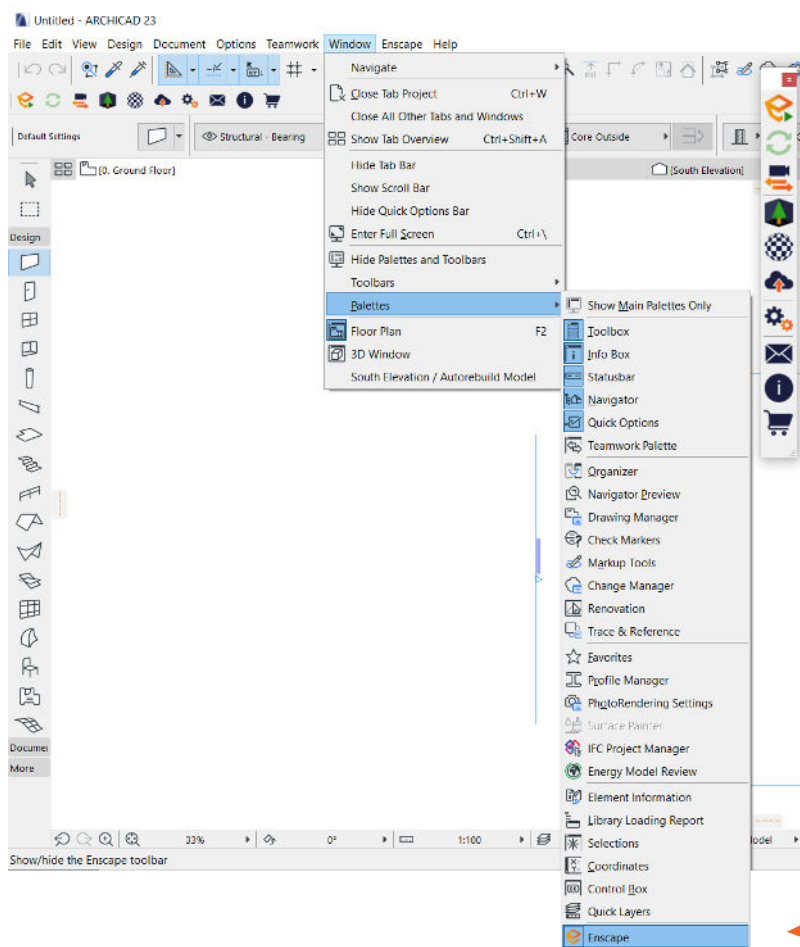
Untitled - ARCHICAD 23

File Edit View Design Document Options Teamwork Window Enscape Help

Default Settings

Structural - Bearing

Core Outside

[0. Ground Floor]

[South Elevation]

Design

Documen

More

Navigate
Close Tab Project Ctrl+W
Close All Other Tabs and Windows
Show Tab Overview Ctrl+Shift+A
Hide Tab Bar
Show Scroll Bar
Hide Quick Options Bar
Enter Full Screen Ctrl+\
Hide Palettes and Toolbars
Toolbars
Palettes
Floor Plan F2
3D Window
South Elevation / Autorebuild Model

Show Main Palettes Only
Toolbox
Info Box
Statusbar
Navigator
Quick Options
Teamwork Palette
Organizer
Navigator Preview
Drawing Manager
Check Markers
Markup Tools
Change Manager
Renovation
Trace & Reference
Favorites
Profile Manager
PhotoRendering Settings
Surface Painter
IFC Project Manager
Energy Model Review
Element Information
Library Loading Report
Selections
Coordinates
Control Box
Quick Layers
Enscape

33%
0°
1:100
odel

Show/hide the Enscape toolbar